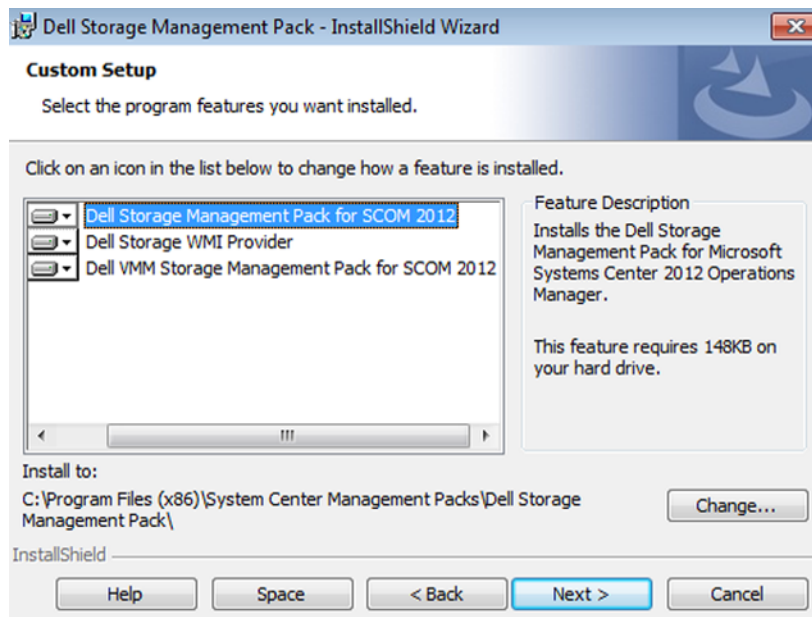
Dell Storage Management Pack - InstallShield Wizard

Custom Setup

Select the program features you want installed.

Click on an icon in the list below to change how a feature is installed.

Dell Storage Management Pack for SCOM 2012
Dell Storage WMI Provider
Dell VMM Storage Management Pack for SCOM 2012

Feature Description

Installs the Dell Storage Management Pack for Microsoft Systems Center 2012 Operations Manager.

This feature requires 148KB on your hard drive.

Install to:

C:\Program Files (x86)\System Center Management Packs\Dell Storage Management Pack\

Change...

InstallShield

Help
Space
< Back
Next >
Cancel